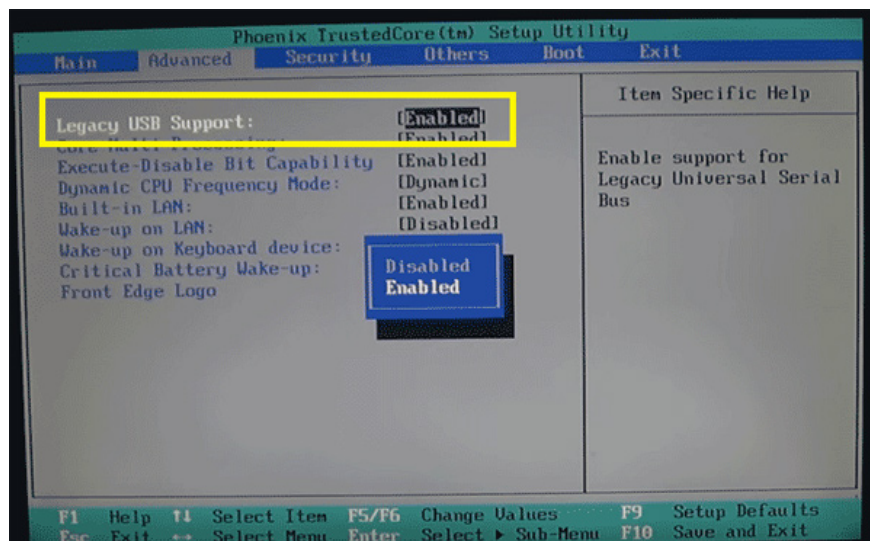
Phoenix TrustedCore(tm) Setup Utility

Main Advanced Security Others Boot Exit

Legacy USB Support: [Enabled]
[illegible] [Enabled]
Execute-Disable Bit Capability [Enabled]
Dynamic CPU Frequency Mode: [Dynamic]
Built-in LAN: [Enabled]
Wake-up on LAN: [Disabled]
Wake-up on Keyboard device:
Critical Battery Wake-up:
Front Edge Logo

Disabled
Enabled

Item Specific Help

Enable support for Legacy Universal Serial Bus

F1 Help ↑↓ Select Item F5/F6 Change Values F9 Setup Defaults
Esc Exit ↔ Select Menu Enter Select ▸ Sub-Menu F10 Save and Exit